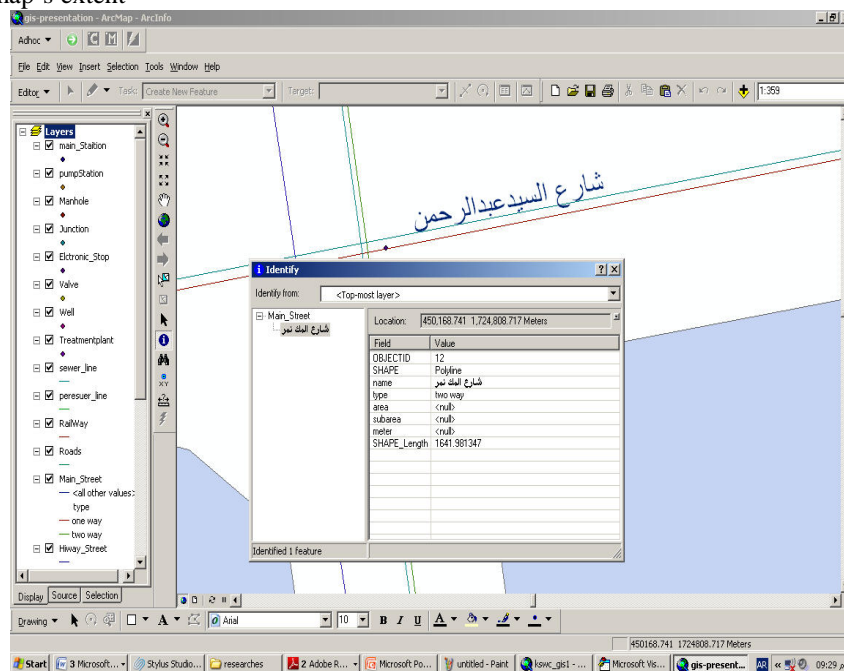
map's extent

gis-presentation - ArcMap - ArcInfo

Adhoc ▾

File Edit View Insert Selection Tools Window Help

Editor ▾ Task: Create New Feature Target: 1:359

Layers
main_Staition
pumpStation
Manhole
Junction
Elctronic_Stop
Valve
Well
Treatmentplant
sewer_line
peresuer_line
RailWay
Roads
Main_Street
<all other values>
type
one way
two way
Hiway_Street

Display Source Selection

شارع السيدعبدالرحمن

Identify

Identify from: <Top-most layer>

Main_Street
شارع الملك نمر

Location: 450,168.741 1,724,808.717 Meters

| Field | Value |
|---|---|
| OBJECTID | 12 |
| SHAPE | Polyline |
| name | شارع الملك نمر |
| type | two way |
| area | <null> |
| subarea | <null> |
| meter | <null> |
| SHAPE_Length | 1641.981347 |

Identified 1 feature

Drawing ▾ A ▾ Arial 10 B I U A ▾

450168.741 1724808.717 Meters

Start | 3 Microsoft... | Stylus Studio... | researches | 2 Adobe R... | Microsoft Po... | untitled - Paint | kswc_gis1 ... | Microsoft Vis... | gis-present... | AR | 09:29